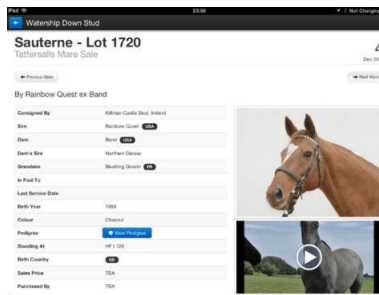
iPad 23:56 Not Charging

Watership Down Stud

Sauterne - Lot 1720

Tattersalls Mare Sale

4

Dec 20

Previous Mare

Next Mare

By Rainbow Quest ex Band

| | |
|---|---|
| Consigned By | Kilkrean Castle Stud, Ireland |
| Sire | Rainbow Quest USA |
| Dam | Band USA |
| Dam's Sire | Northern Dancer |
| Granddam | Blushing Groom FR |
| In Foal To | |
| Last Service Date | |
| Birth Year | 1995 |
| Colour | Chestnut |
| Pedigree | View Pedigree |
| Standing At | HF 1120 |
| Birth Country | GB |
| Sales Price | TBA |
| Purchased By | TBA |